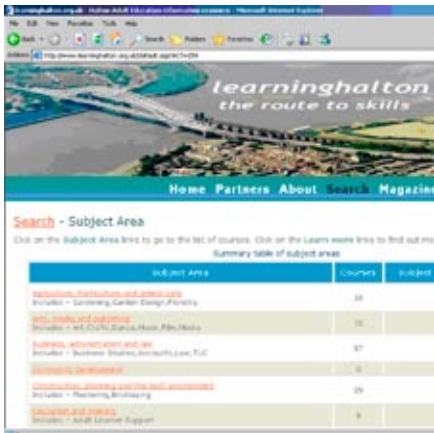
learninghalton.org.uk - Halton Adult Education Information resource - Microsoft Internet Explorer
File Edit View Favorites Tools Help
Back Search Folders Favorites
Address http://www.learninghalton.org.uk/default.asp?

learninghalton
the route to skills

Home Partners About Search Magazine

Search - Subject Area

Click on the Subject Area links to go to the list of courses. Click on the Learn more links to find out mo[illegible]

Summary table of subject areas

| Subject Area | Courses | Subject |
|---|---|---|
| Agriculture, horticulture and animal care<br>Includes - Gardening, Garden Design, Floristry | 20 | |
| Arts, media and publishing<br>Includes - Art, Crafts, Dance, Music, Film, Media | 72 | |
| Business, administration and law<br>Includes - Business Studies, Accounts, Law, TUC | 67 | |
| Community Development | 3 | |
| Construction, planning and the built environment<br>Includes - Plastering, Bricklaying | 29 | |
| Education and training<br>Includes - Adult Learner Support | 8 | |